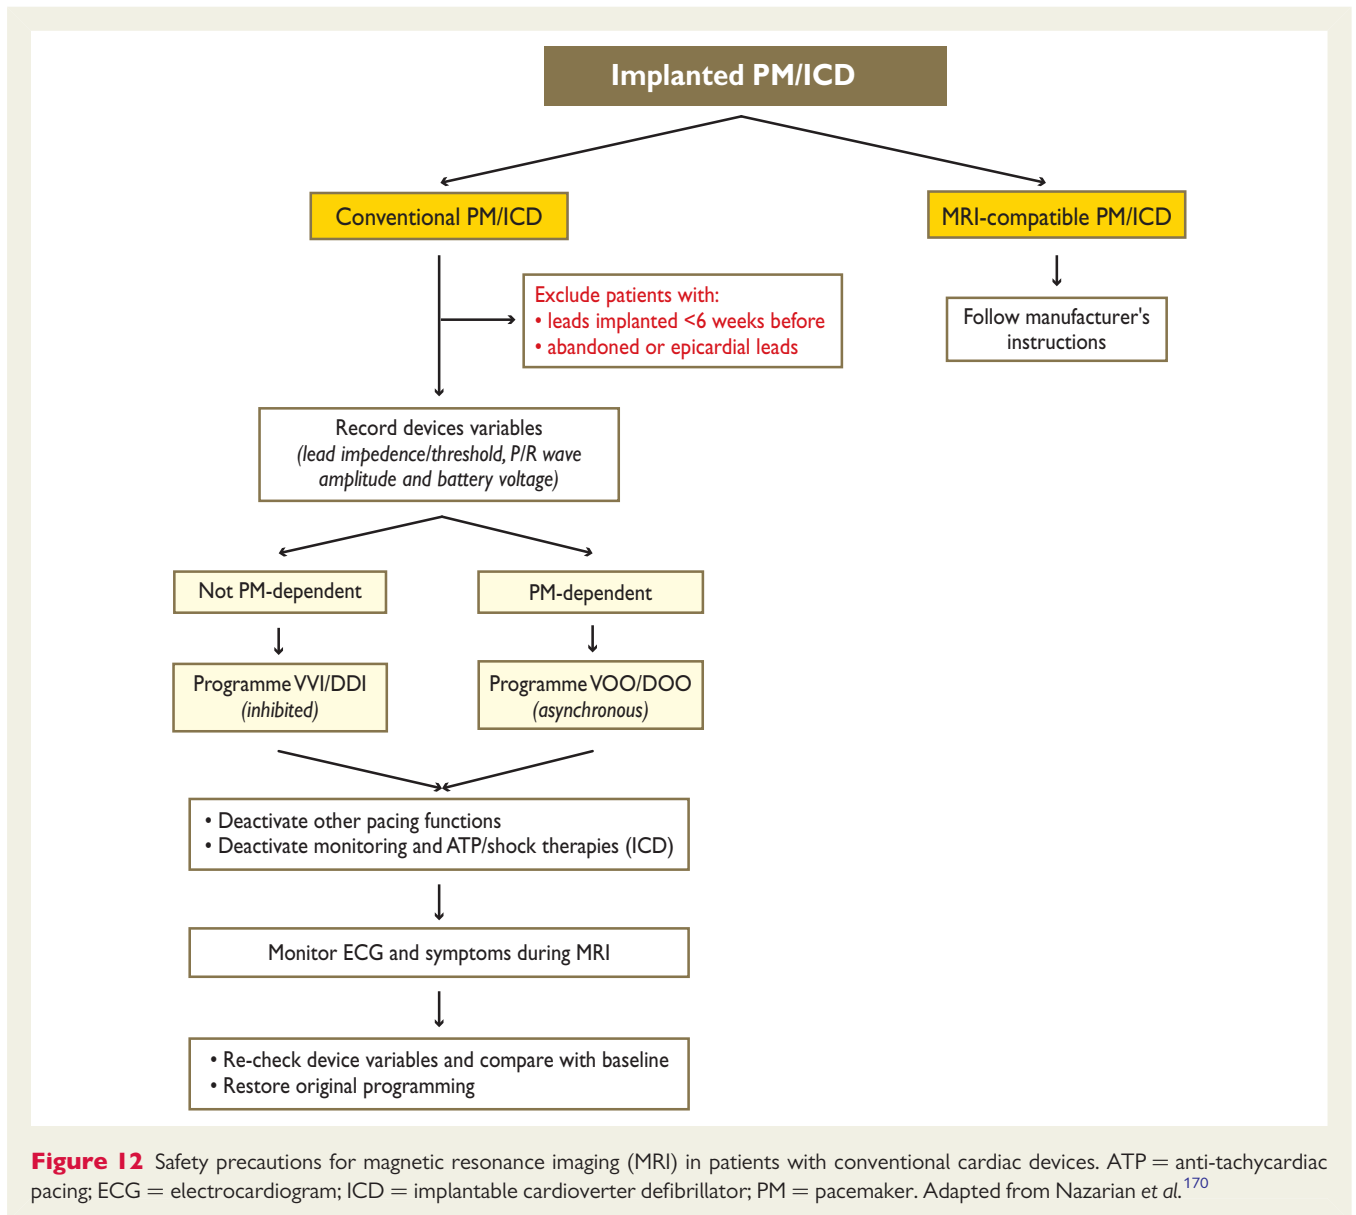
Implanted PM/ICD

Conventional PM/ICD

MRI-compatible PM/ICD

Exclude patients with:
• leads implanted <6 weeks before
• abandoned or epicardial leads

Follow manufacturer's instructions

Record devices variables
(lead impedence/threshold, P/R wave amplitude and battery voltage)

Not PM-dependent

PM-dependent

Programme VVI/DDI
(inhibited)

Programme VOO/DOO
(asynchronous)

• Deactivate other pacing functions
• Deactivate monitoring and ATP/shock therapies (ICD)

Monitor ECG and symptoms during MRI

• Re-check device variables and compare with baseline
• Restore original programming

Figure 12 Safety precautions for magnetic resonance imaging (MRI) in patients with conventional cardiac devices. ATP = anti-tachycardiac pacing; ECG = electrocardiogram; ICD = implantable cardioverter defibrillator; PM = pacemaker. Adapted from Nazarian et al.$^{170}$